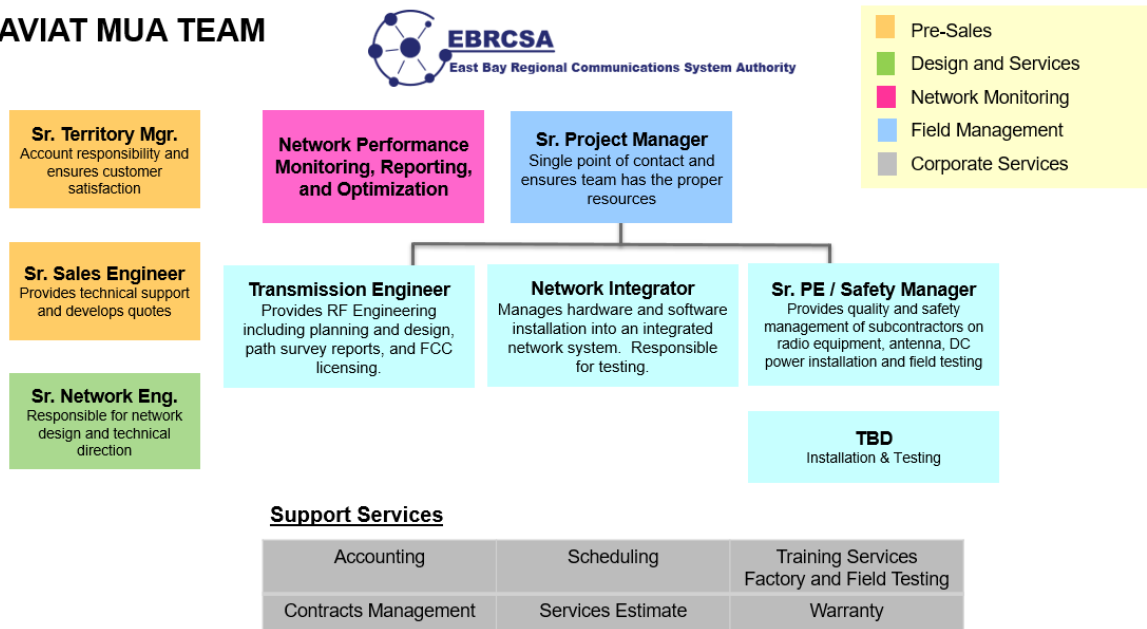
AVIAT MUA TEAM

EBRCSA
East Bay Regional Communications System Authority

Pre-Sales
Design and Services
Network Monitoring
Field Management
Corporate Services

Sr. Territory Mgr.
Account responsibility and ensures customer satisfaction

Sr. Sales Engineer
Provides technical support and develops quotes

Sr. Network Eng.
Responsible for network design and technical direction

Network Performance Monitoring, Reporting, and Optimization

Sr. Project Manager
Single point of contact and ensures team has the proper resources

Transmission Engineer
Provides RF Engineering including planning and design, path survey reports, and FCC licensing.

Network Integrator
Manages hardware and software installation into an integrated network system. Responsible for testing.

Sr. PE / Safety Manager
Provides quality and safety management of subcontractors on radio equipment, antenna, DC power installation and field testing

TBD
Installation & Testing

Support Services

| Accounting | Scheduling | Training Services Factory and Field Testing |
|---|---|---|
| Contracts Management | Services Estimate | Warranty |